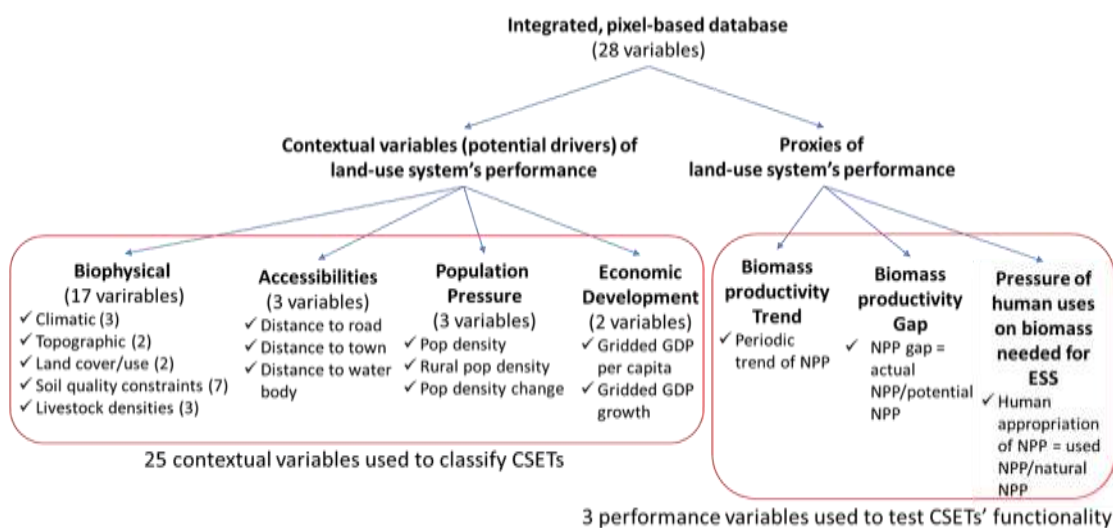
**Integrated, pixel-based database**
(28 variables)

**Contextual variables (potential drivers) of land-use system's performance**

**Proxies of land-use system's performance**

**Biophysical**
(17 varirables)
✓ Climatic (3)
✓ Topographic (2)
✓ Land cover/use (2)
✓ Soil quality constraints (7)
✓ Livestock densities (3)

**Accessibilities**
(3 variables)
✓ Distance to road
✓ Distance to town
✓ Distance to water body

**Population Pressure**
(3 variables)
✓ Pop density
✓ Rural pop density
✓ Pop density change

**Economic Development**
(2 variables)
✓ Gridded GDP per capita
✓ Gridded GDP growth

25 contextual variables used to classify CSETs

**Biomass productivity Trend**
✓ Periodic trend of NPP

**Biomass productivity Gap**
✓ NPP gap = actual NPP/potential NPP

**Pressure of human uses on biomass needed for ESS**
✓ Human appropriation of NPP = used NPP/natural NPP

3 performance variables used to test CSETs' functionality